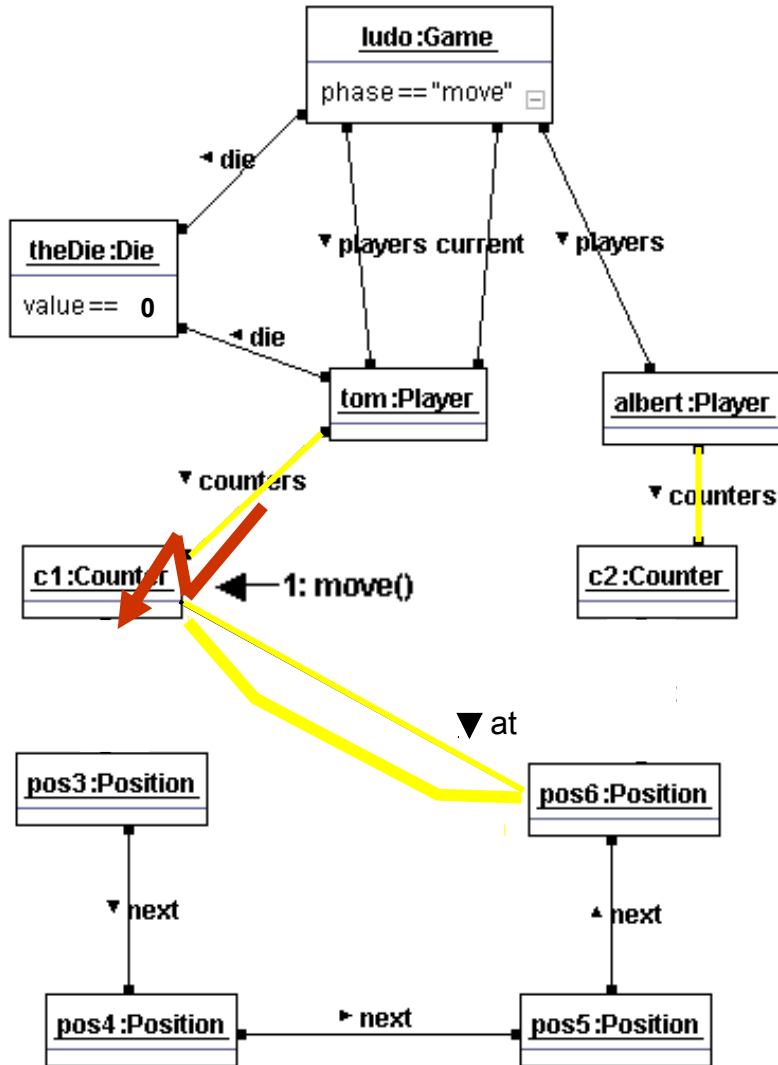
ludo:Game

phase == "move"

◂ die

theDie:Die

value == 0

◂ die

▾ players current

▾ players

tom:Player

albert:Player

▾ counters

▾ counters

c1:Counter

1: move()

c2:Counter

▼ at

pos3:Position

pos6:Position

▾ next

▴ next

pos4:Position

▸ next

pos5:Position